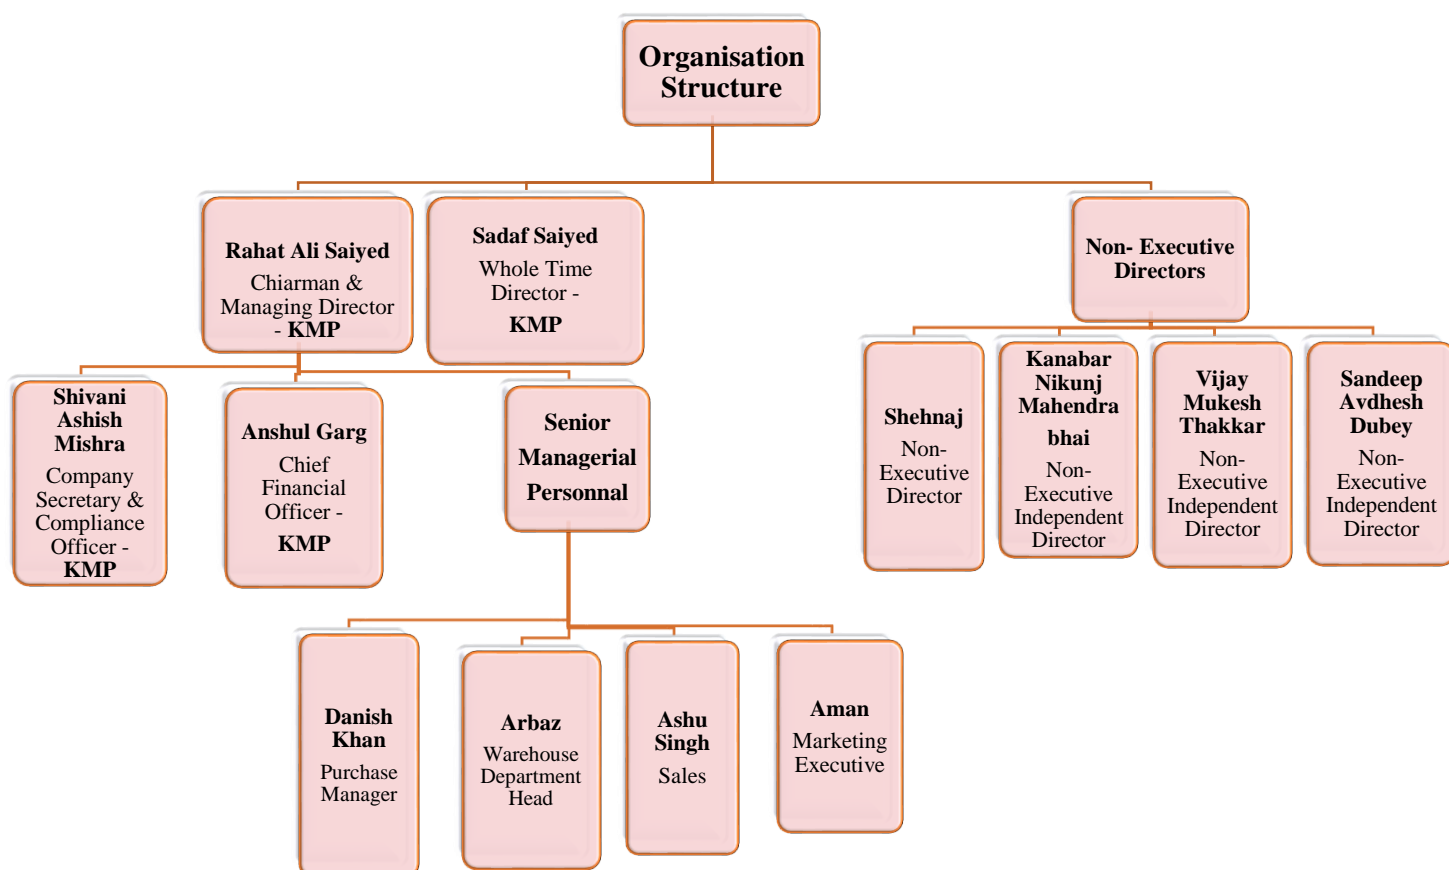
Organisation Structure

Rahat Ali Saiyed
Chiarman & Managing Director - KMP

Sadaf Saiyed
Whole Time Director - KMP

Non- Executive Directors

Shivani Ashish Mishra
Company Secretary & Compliance Officer - KMP

Anshul Garg
Chief Financial Officer - KMP

Senior Managerial Personnal

Shehnaj
Non-Executive Director

Kanabar Nikunj Mahendra bhai
Non-Executive Independent Director

Vijay Mukesh Thakkar
Non-Executive Independent Director

Sandeep Avdhesh Dubey
Non-Executive Independent Director

Danish Khan
Purchase Manager

Arbaz
Warehouse Department Head

Ashu Singh
Sales

Aman
Marketing Executive